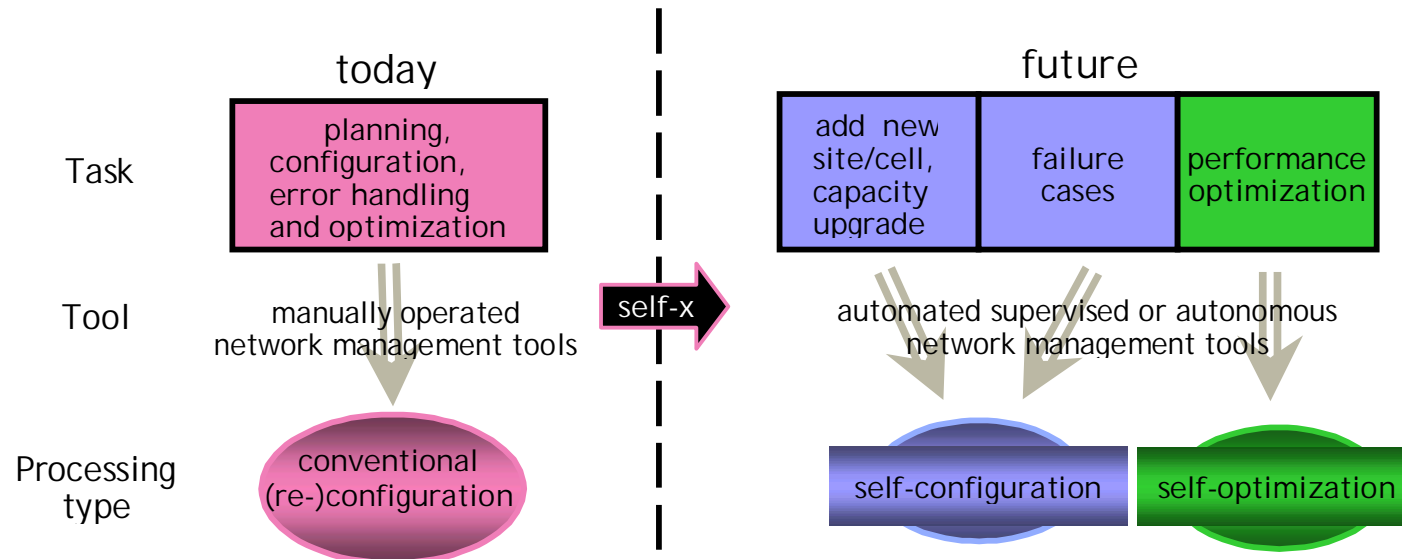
today

future

Task

planning, configuration, error handling and optimization

add new site/cell, capacity upgrade

failure cases

performance optimization

Tool

manually operated network management tools

self-x

automated supervised or autonomous network management tools

Processing type

conventional (re-)configuration

self-configuration

self-optimization